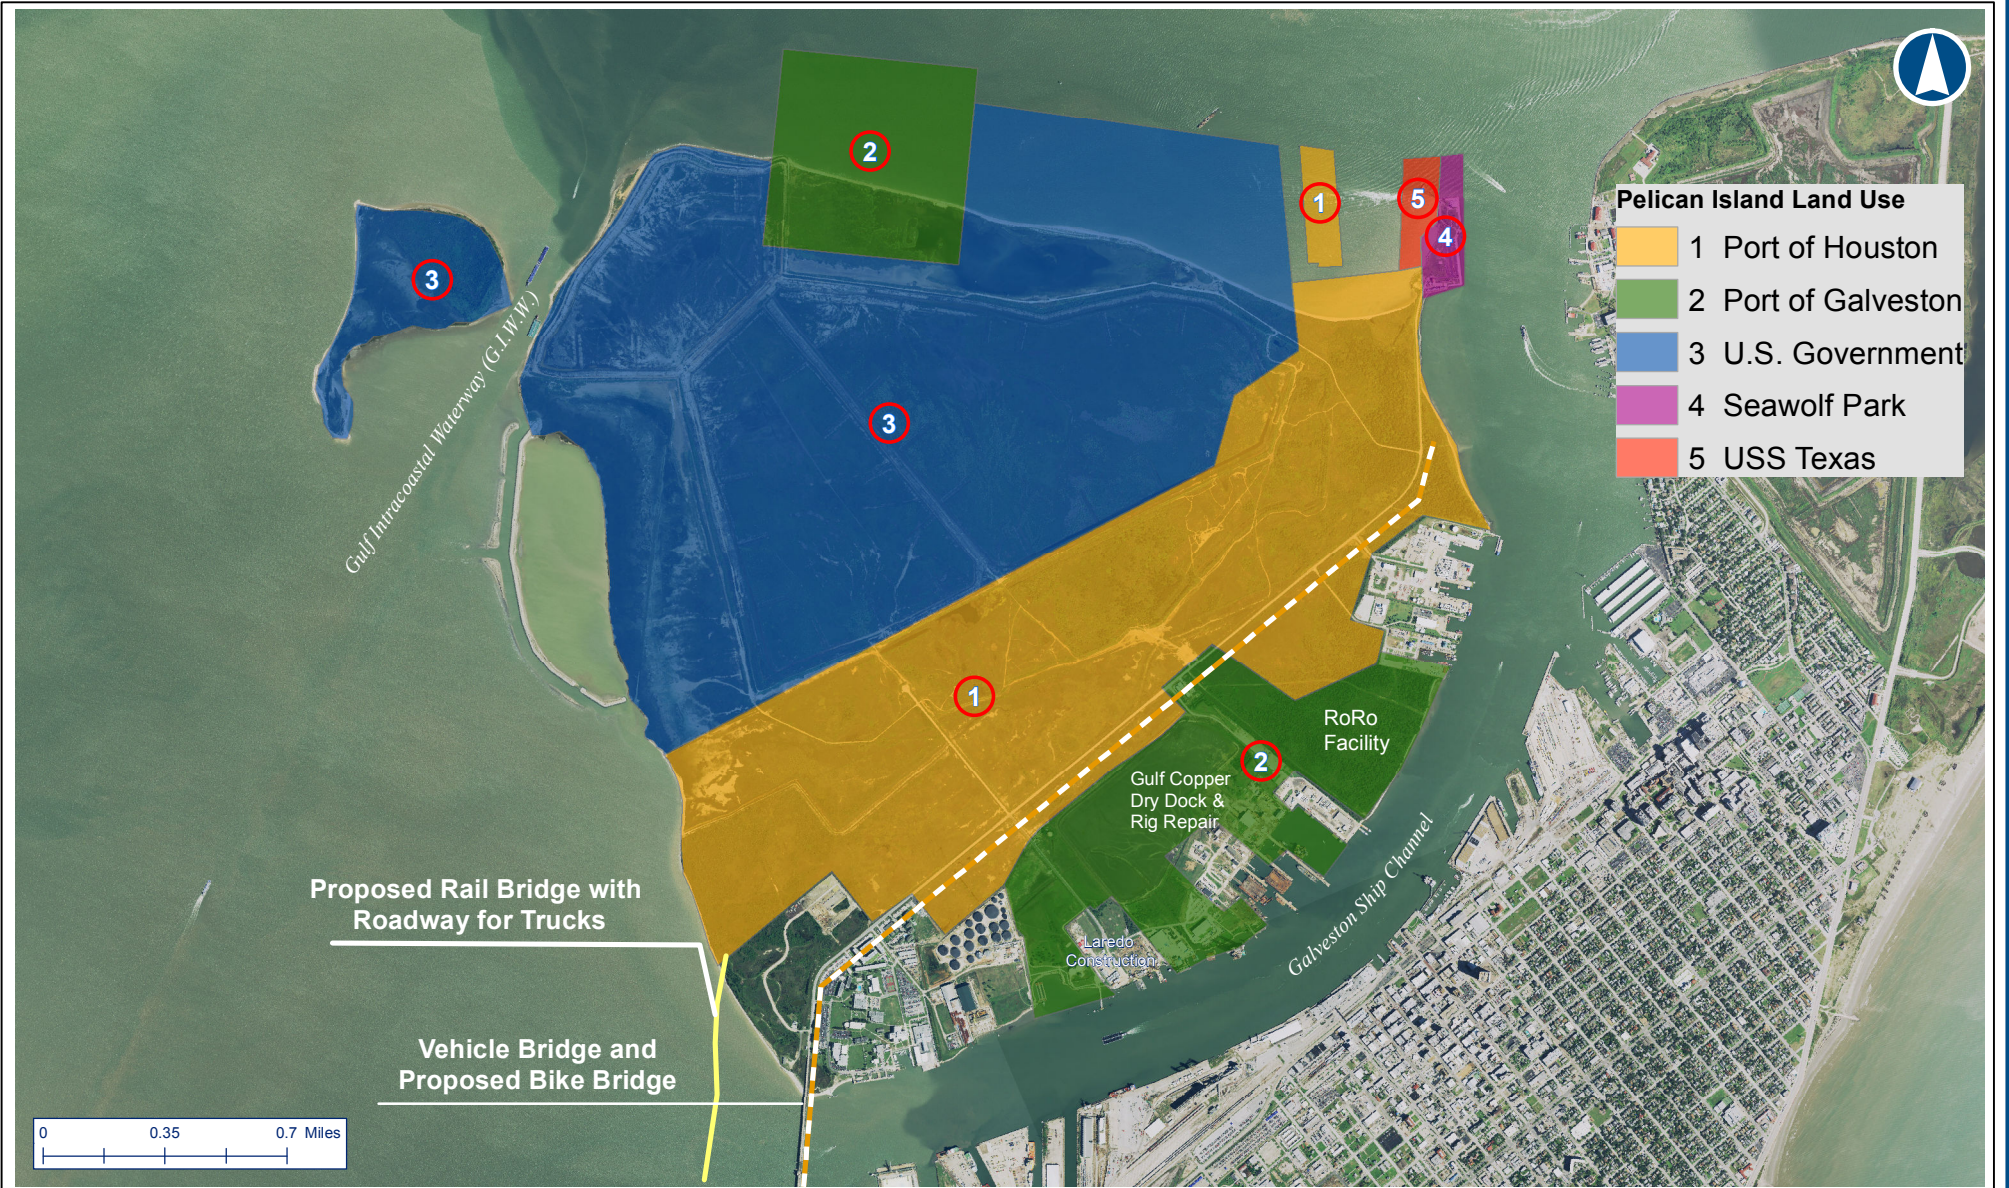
Pelican Island Land Use

| | |
|---|---|
| 1 | Port of Houston |
| 2 | Port of Galveston |
| 3 | U.S. Government |
| 4 | Seawolf Park |
| 5 | USS Texas |

2

3

3

1

5

4

1

2

Gulf Intracoastal Waterway (G.I.W.W.)

RoRo Facility

Gulf Copper Dry Dock & Rig Repair

Laredo Construction

Galveston Ship Channel

Proposed Rail Bridge with Roadway for Trucks

Vehicle Bridge and Proposed Bike Bridge

0 0.35 0.7 Miles